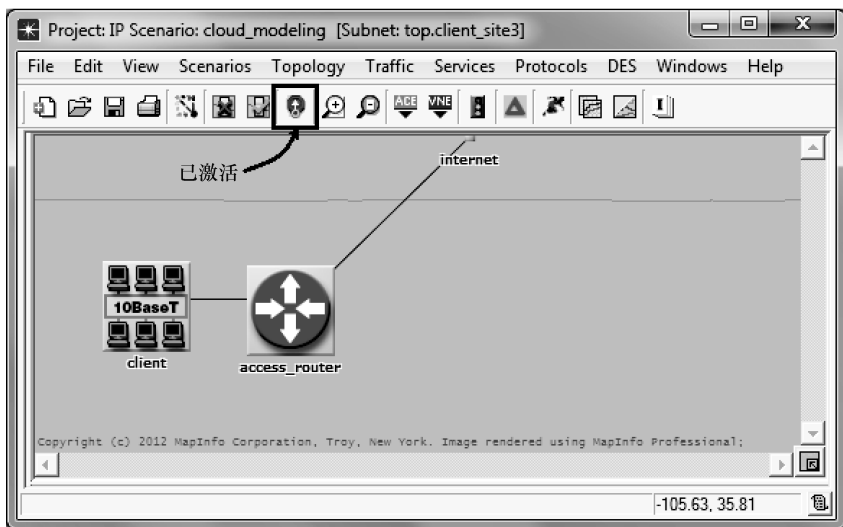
Project: IP Scenario: cloud_modeling [Subnet: top.client_site3]

File Edit View Scenarios Topology Traffic Services Protocols DES Windows Help

ACE VNE

已激活

internet

10BaseT

client

access_router

Copyright (c) 2012 MapInfo Corporation, Troy, New York. Image rendered using MapInfo Professional;

-105.63, 35.81